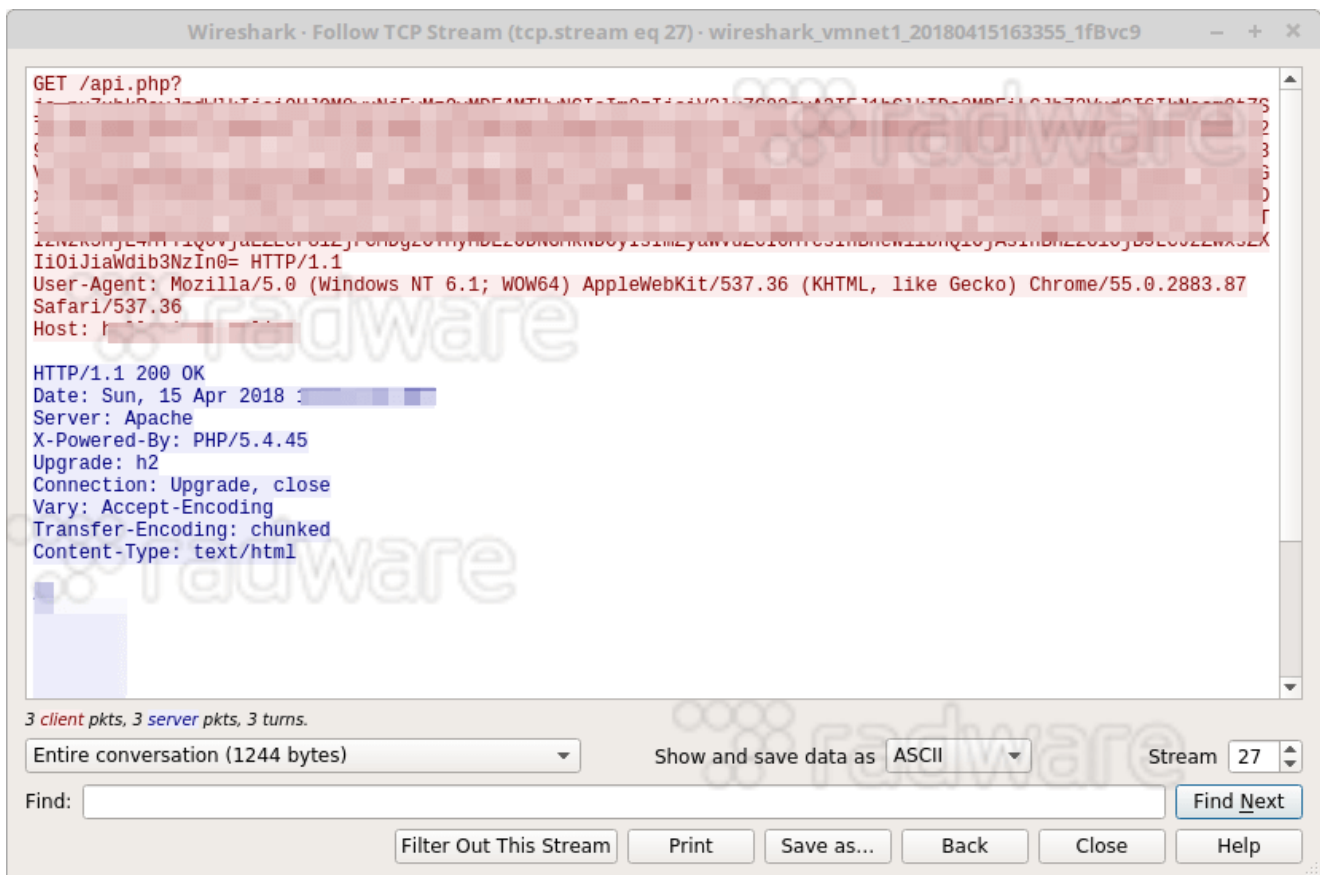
Wireshark · Follow TCP Stream (tcp.stream eq 27) · wireshark_vmnet1_20180415163355_1fBvc9

GET /api.php?
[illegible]
IiOiJiaWdib3NzIn0= HTTP/1.1
User-Agent: Mozilla/5.0 (Windows NT 6.1; WOW64) AppleWebKit/537.36 (KHTML, like Gecko) Chrome/55.0.2883.87 Safari/537.36
Host: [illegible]

HTTP/1.1 200 OK
Date: Sun, 15 Apr 2018 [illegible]
Server: Apache
X-Powered-By: PHP/5.4.45
Upgrade: h2
Connection: Upgrade, close
Vary: Accept-Encoding
Transfer-Encoding: chunked
Content-Type: text/html

radware

3 client pkts, 3 server pkts, 3 turns.

Entire conversation (1244 bytes)
Show and save data as ASCII
Stream 27
Find:
Find Next
Filter Out This Stream
Print
Save as...
Back
Close
Help